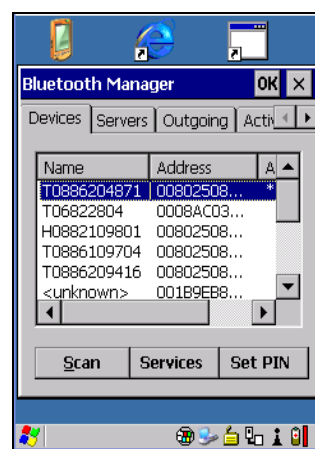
Bluetooth Manager
OK ×

Devices | Servers | Outgoing | Acti

| Name | Address | A |
|---|---|---|
| T0886204871 | 00802508... | * |
| T06822804 | 0008AC03... | |
| H0882109801 | 00802508... | |
| T0886109704 | 00802508... | |
| T0886209416 | 00802508... | |
| <unknown> | 001B9EB8... | |

Scan | Services | Set PIN